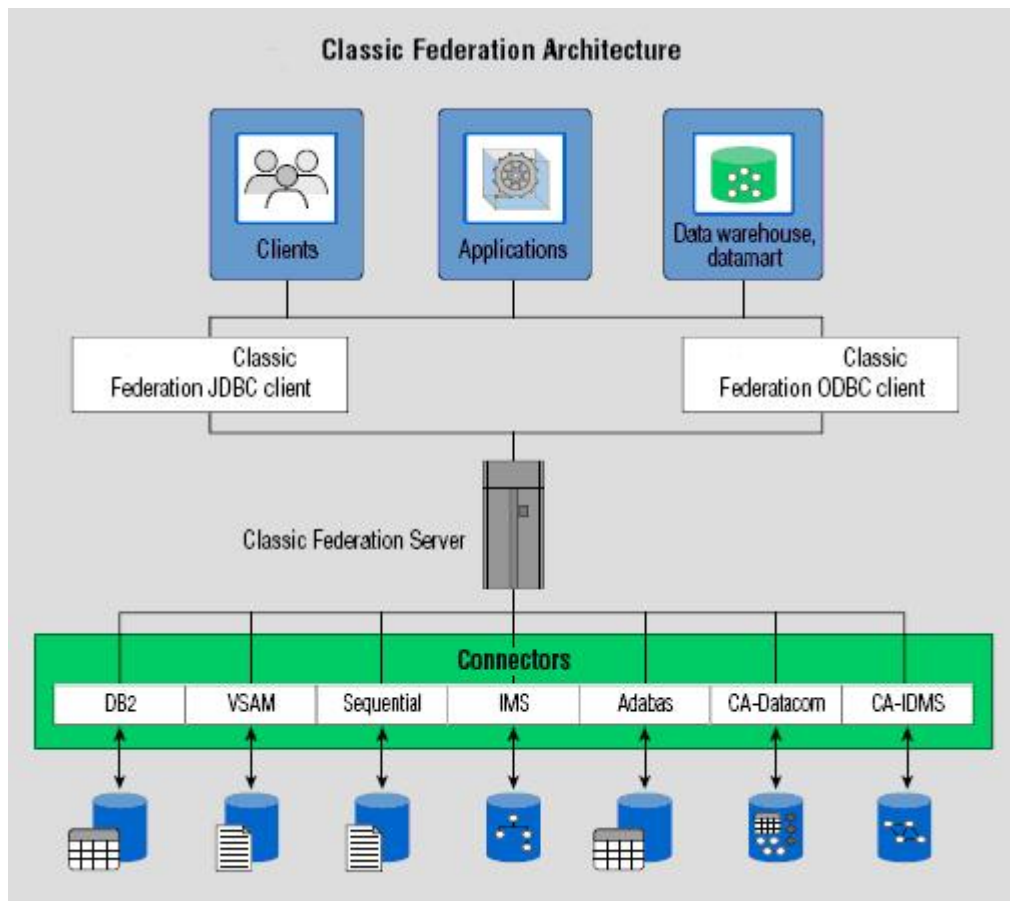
Classic Federation Architecture

Clients

Applications

Data warehouse, datamart

Classic Federation JDBC client

Classic Federation ODBC client

Classic Federation Server

Connectors

| DB2 | VSAM | Sequential | IMS | Adabas | CA-Datacom | CA-IDMS |
|---|---|---|---|---|---|---|